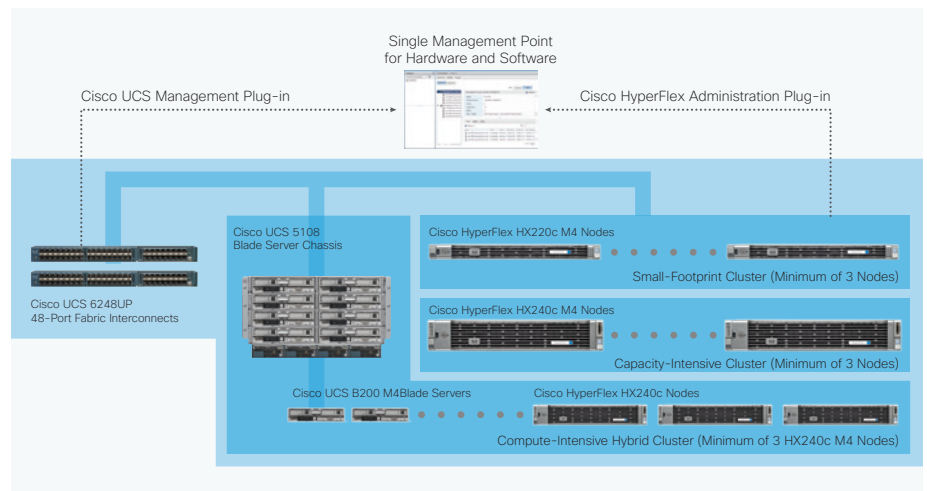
Single Management Point
for Hardware and Software

Cisco UCS Management Plug-in

Cisco HyperFlex Administration Plug-in

Cisco UCS 5108
Blade Server Chassis

Cisco HyperFlex HX220c M4 Nodes

Small-Footprint Cluster (Minimum of 3 Nodes)

Cisco HyperFlex HX240c M4 Nodes

Capacity-Intensive Cluster (Minimum of 3 Nodes)

Cisco UCS 6248UP
48-Port Fabric Interconnects

Cisco UCS B200 M4Blade Servers

Cisco HyperFlex HX240c Nodes

Compute-Intensive Hybrid Cluster (Minimum of 3 HX240c M4 Nodes)